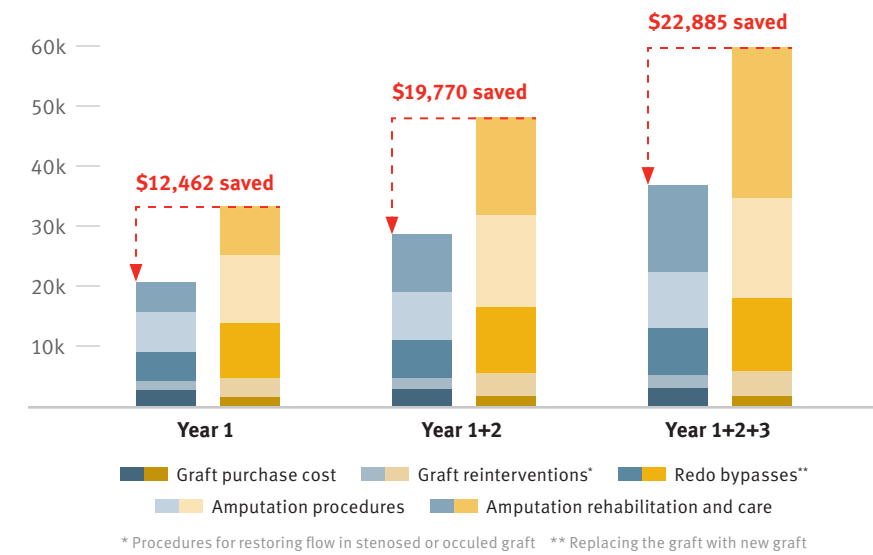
60k
50k
40k
30k
20k
10k

$12,462 saved
$19,770 saved
$22,885 saved

Year 1
Year 1+2
Year 1+2+3

Graft purchase cost
Graft reinterventions*
Redo bypasses**
Amputation procedures
Amputation rehabilitation and care

* Procedures for restoring flow in stenosed or occuled graft ** Replacing the graft with new graft